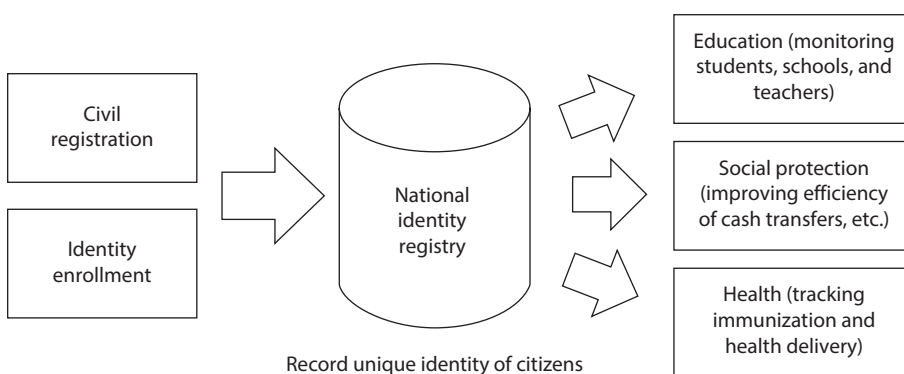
Civil registration

Identity enrollment

National identity registry

Record unique identity of citizens

Education (monitoring students, schools, and teachers)

Social protection (improving efficiency of cash transfers, etc.)

Health (tracking immunization and health delivery)